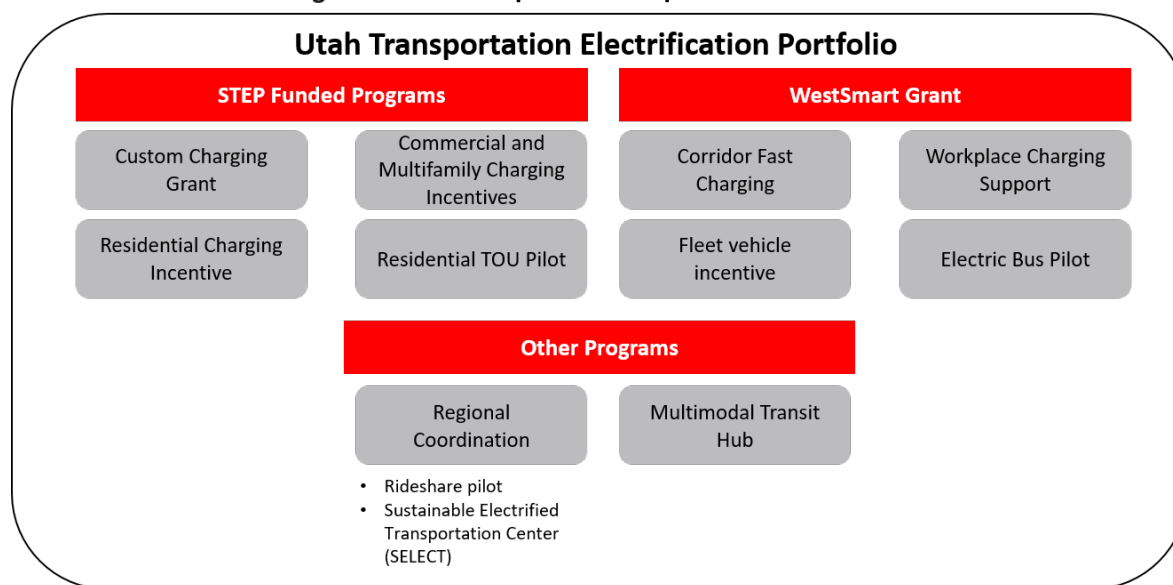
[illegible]

Utah Transportation Electrification Portfolio

STEP Funded Programs

Custom Charging Grant

Commercial and Multifamily Charging Incentives

Residential Charging Incentive

Residential TOU Pilot

WestSmart Grant

Corridor Fast Charging

Workplace Charging Support

Fleet vehicle incentive

Electric Bus Pilot

Other Programs

Regional Coordination

- Rideshare pilot
- Sustainable Electrified Transportation Center (SELECT)

Multimodal Transit Hub